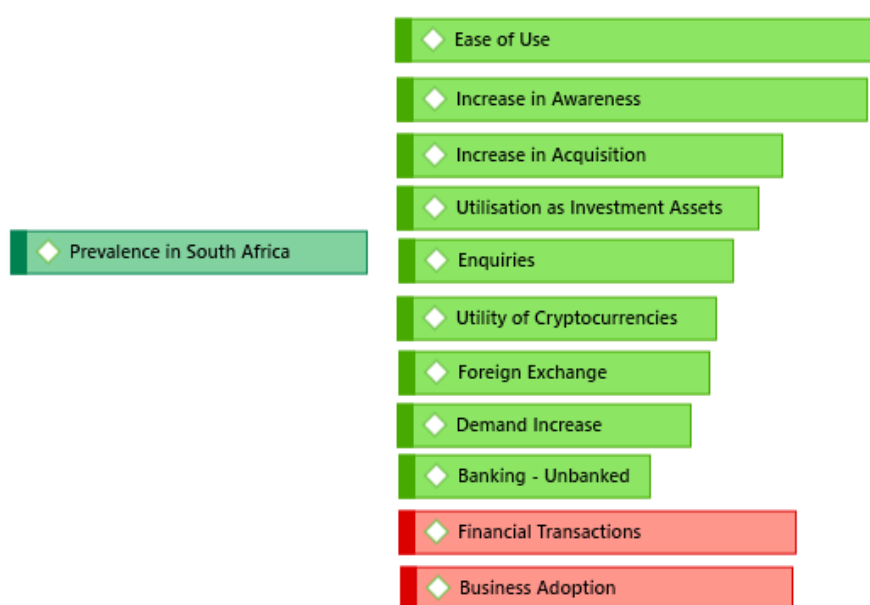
Prevalence in South Africa

Ease of Use
Increase in Awareness
Increase in Acquisition
Utilisation as Investment Assets
Enquiries
Utility of Cryptocurrencies
Foreign Exchange
Demand Increase
Banking - Unbanked
Financial Transactions
Business Adoption